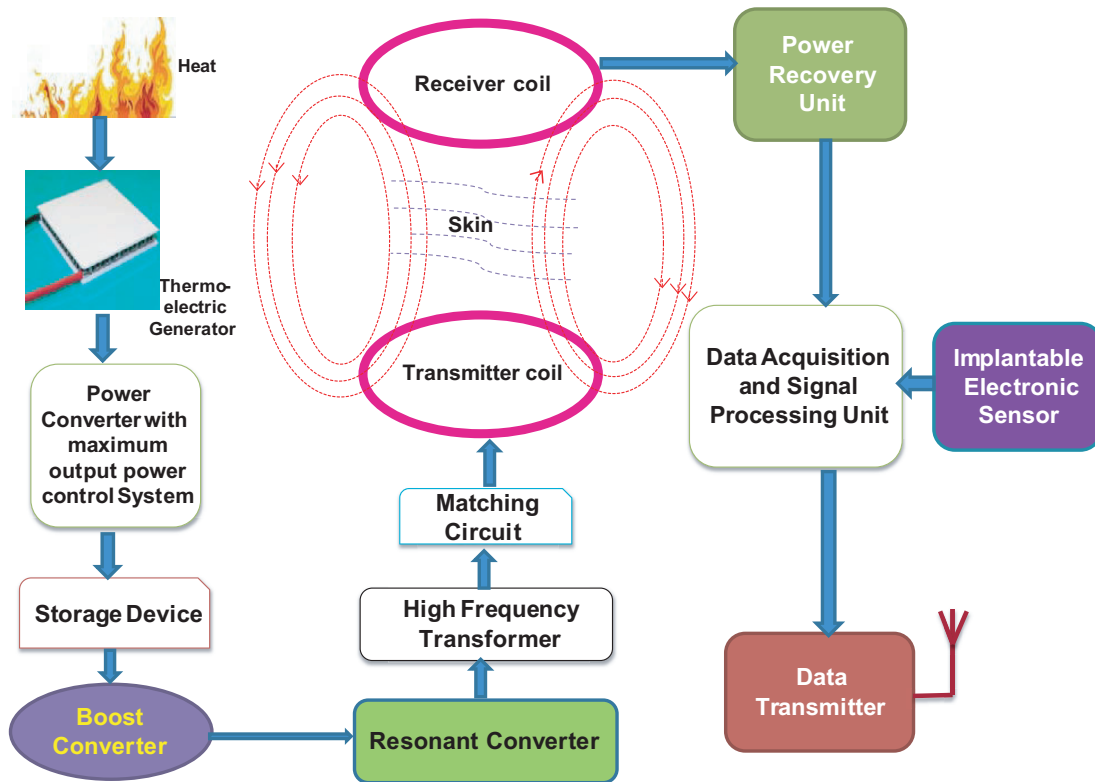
Heat

Thermoelectric Generator

Power Converter with maximum output power control System

Storage Device

Boost Converter

Receiver coil

Skin

Transmitter coil

Matching Circuit

High Frequency Transformer

Resonant Converter

Power Recovery Unit

Data Acquisition and Signal Processing Unit

Implantable Electronic Sensor

Data Transmitter